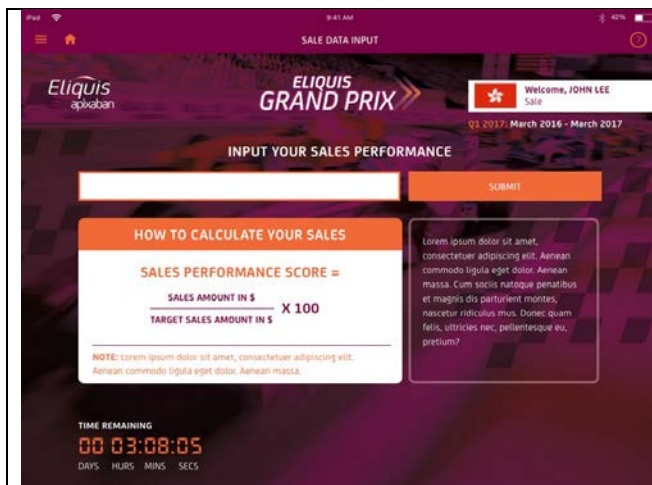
iPad 9:41 AM 42%

SALE DATA INPUT

Eliquis apixaban

ELIQUIS GRAND PRIX

Welcome, JOHN LEE
Sale

Q1 2017: March 2016 - March 2017

INPUT YOUR SALES PERFORMANCE

SUBMIT

HOW TO CALCULATE YOUR SALES

SALES PERFORMANCE SCORE =

$\frac{\text{SALES AMOUNT IN \$}}{\text{TARGET SALES AMOUNT IN \$}}$ X 100

NOTE: Lorem ipsum dolor sit amet, consectetuer adipiscing elit. Aenean commodo ligula eget dolor. Aenean massa.

Lorem ipsum dolor sit amet, consectetuer adipiscing elit. Aenean commodo ligula eget dolor. Aenean massa. Cum sociis natoque penatibus et magnis dis parturient montes, nascetur ridiculus mus. Donec quam felis, ultricies nec, pellentesque eu, pretium?

TIME REMAINING
00 03:08:05
DAYS HURS MINS SECS